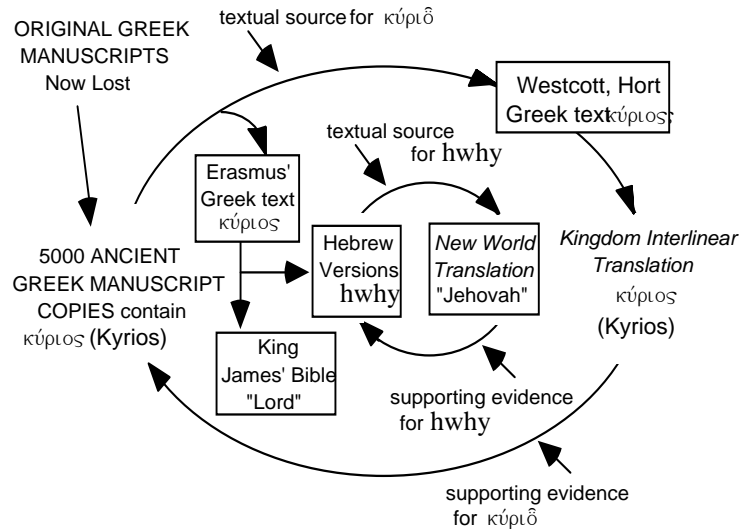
ORIGINAL GREEK MANUSCRIPTS Now Lost

textual source for κύριο̂

Westcott, Hort Greek text κύριος

Erasmus' Greek text κύριος

textual source for hwhy

5000 ANCIENT GREEK MANUSCRIPT COPIES contain κύριος (Kyrios)

Hebrew Versions hwhy

*New World Translation* "Jehovah"

*Kingdom Interlinear Translation* κύριος (Kyrios)

King James' Bible "Lord"

supporting evidence for hwhy

supporting evidence for κύριο̂